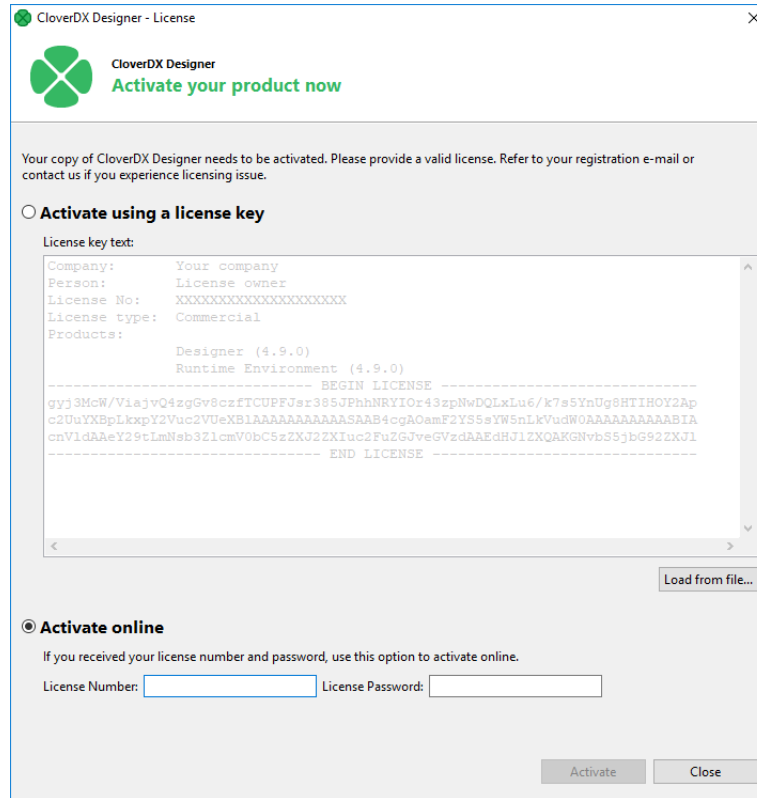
CloverDX Designer - License

CloverDX Designer
Activate your product now

Your copy of CloverDX Designer needs to be activated. Please provide a valid license. Refer to your registration e-mail or contact us if you experience licensing issue.

Activate using a license key

License key text:

Company: Your company
Person: License owner
License No: XXXXXXXXXXXXXXXXXXX
License type: Commercial
Products:
Designer (4.9.0)
Runtime Environment (4.9.0)
------------------------------ BEGIN LICENSE ------------------------------
gyj3McW/ViajvQ4zgGv8czfTCUPFJsr385JPhhNRYIOr43zpNwDQLxLu6/k7s5YnUg8HTIHOY2Ap
c2UuYXBpLkxpY2Vuc2VUeXB1AAAAAAAAAAASAAB4cgAOamF2YS5sYW5nLkVudW0AAAAAAAAAABIA
cnVldAAeY29tLmNsb3ZlcmV0bC5zZXJ2ZXIuc2FuZGJveGVzdAAEdHJ1ZXQAKGNvbS5jbG92ZXJl
------------------------------- END LICENSE -------------------------------

Load from file...

Activate online

If you received your license number and password, use this option to activate online.

License Number: License Password:

Activate Close